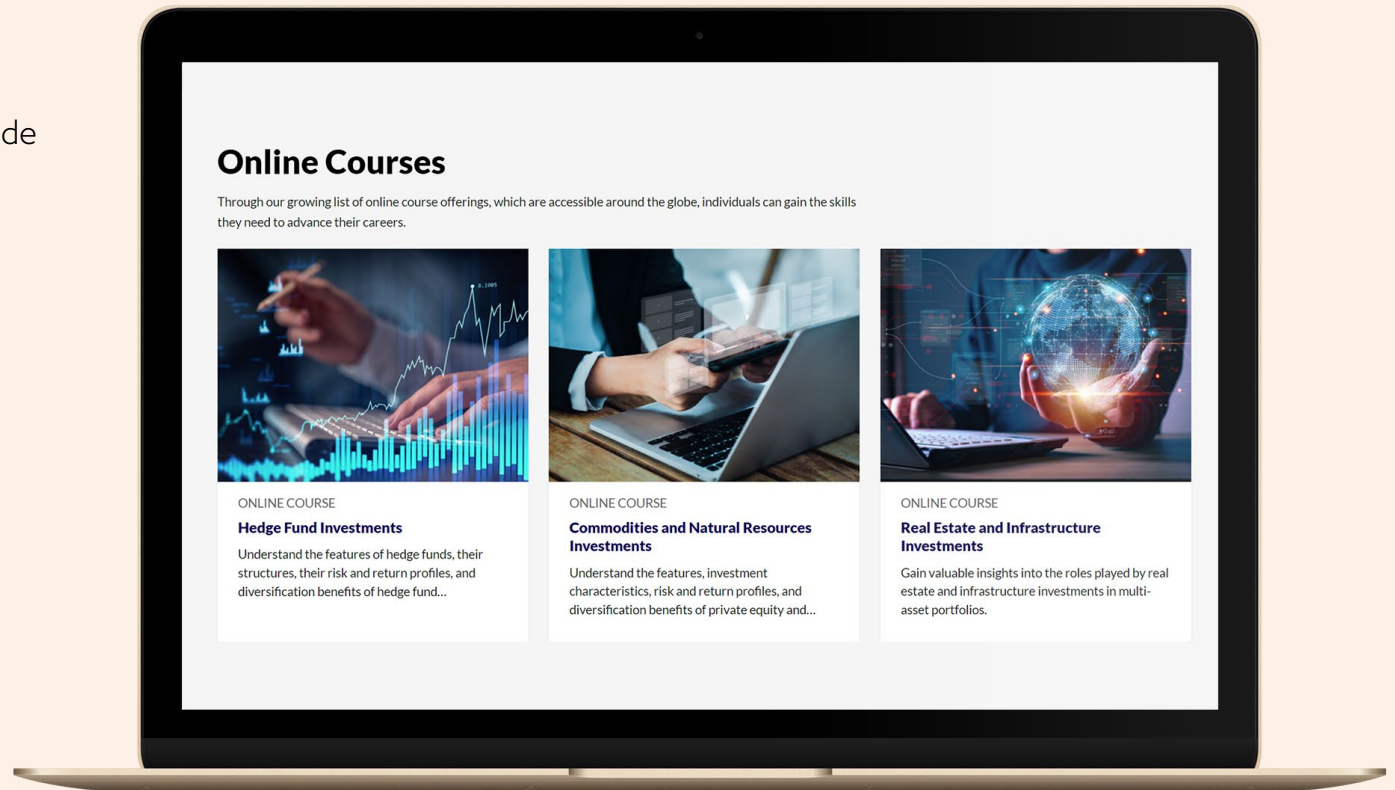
de

Online Courses

Through our growing list of online course offerings, which are accessible around the globe, individuals can gain the skills they need to advance their careers.

ONLINE COURSE
Hedge Fund Investments
Understand the features of hedge funds, their structures, their risk and return profiles, and diversification benefits of hedge fund…

ONLINE COURSE
Commodities and Natural Resources Investments
Understand the features, investment characteristics, risk and return profiles, and diversification benefits of private equity and…

ONLINE COURSE
Real Estate and Infrastructure Investments
Gain valuable insights into the roles played by real estate and infrastructure investments in multi-asset portfolios.